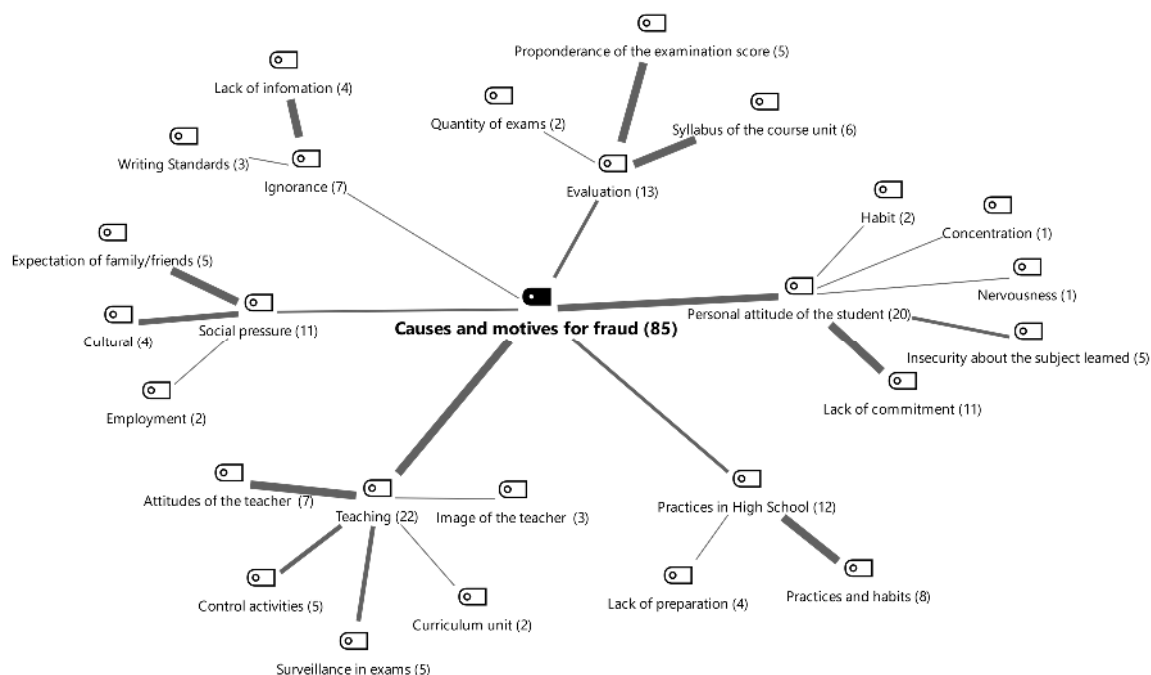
Proponderance of the examination score (5)

Lack of infomation (4)

Quantity of exams (2)

Syllabus of the course unit (6)

Writing Standards (3)

Ignorance (7)

Evaluation (13)

Habit (2)

Concentration (1)

Expectation of family/friends (5)

Nervousness (1)

Social pressure (11)

Cultural (4)

Causes and motives for fraud (85)

Personal attitude of the student (20)

Insecurity about the subject learned (5)

Employment (2)

Lack of commitment (11)

Attitudes of the teacher (7)

Teaching (22)

Image of the teacher (3)

Practices in High School (12)

Control activities (5)

Curriculum unit (2)

Lack of preparation (4)

Practices and habits (8)

Surveillance in exams (5)